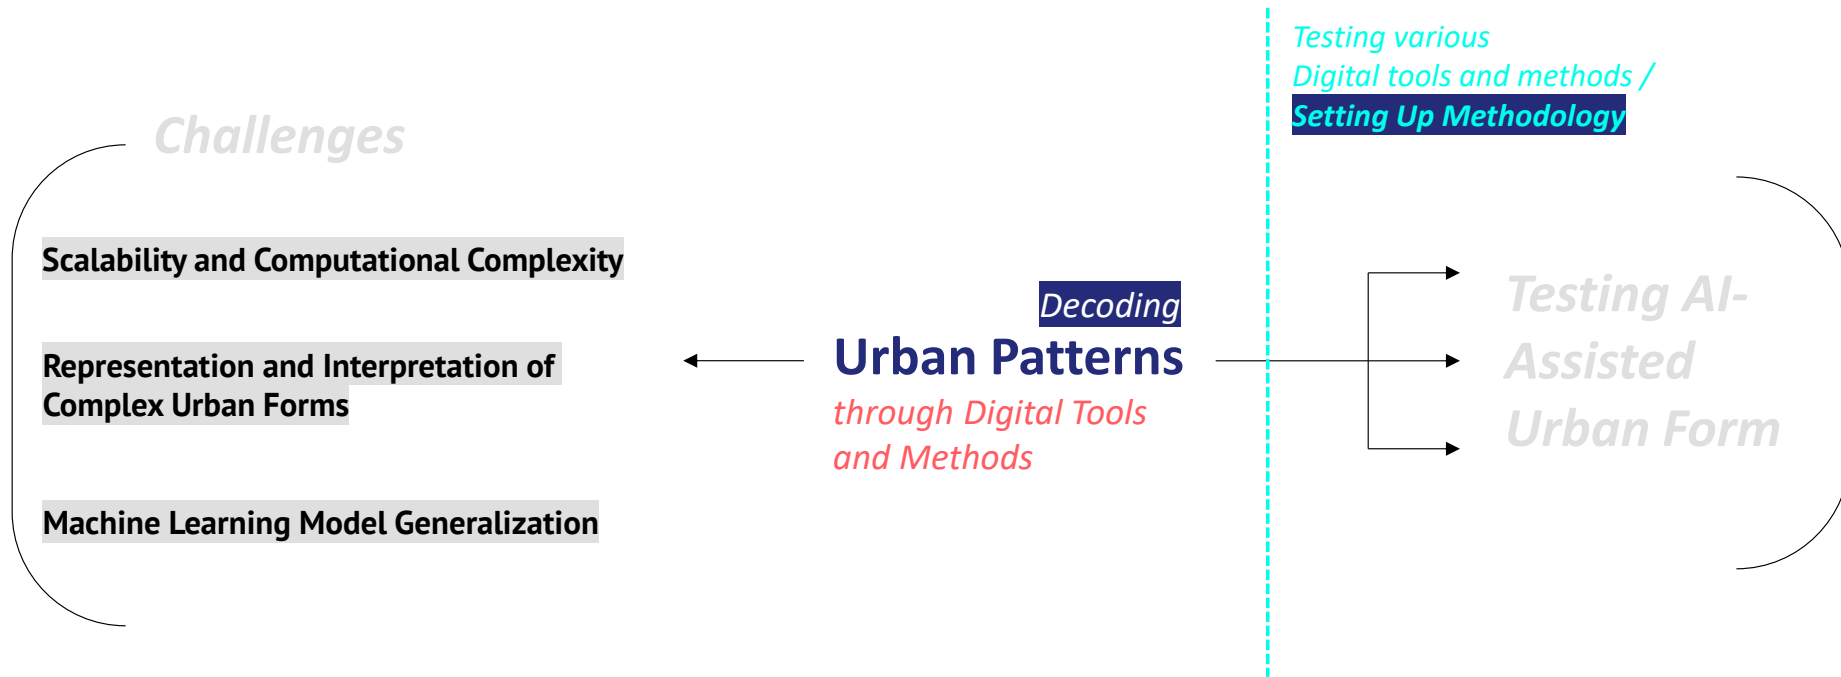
Testing various Digital tools and methods / Setting Up Methodology

Challenges

Scalability and Computational Complexity

Representation and Interpretation of Complex Urban Forms

Machine Learning Model Generalization

Decoding
Urban Patterns
through Digital Tools and Methods

Testing AI-Assisted Urban Form